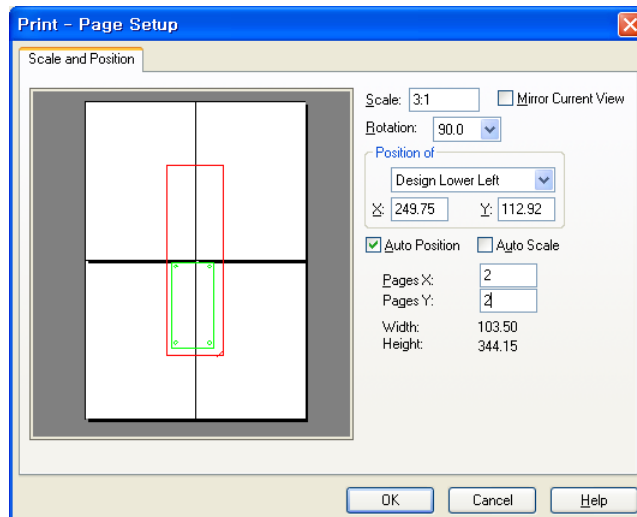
Print - Page Setup

Scale and Position

Scale: 3:1
Mirror Current View
Rotation: 90.0
Position of
Design Lower Left
X: 249.75
Y: 112.92
Auto Position
Auto Scale
Pages X: 2
Pages Y: 2
Width: 103.50
Height: 344.15

OK
Cancel
Help